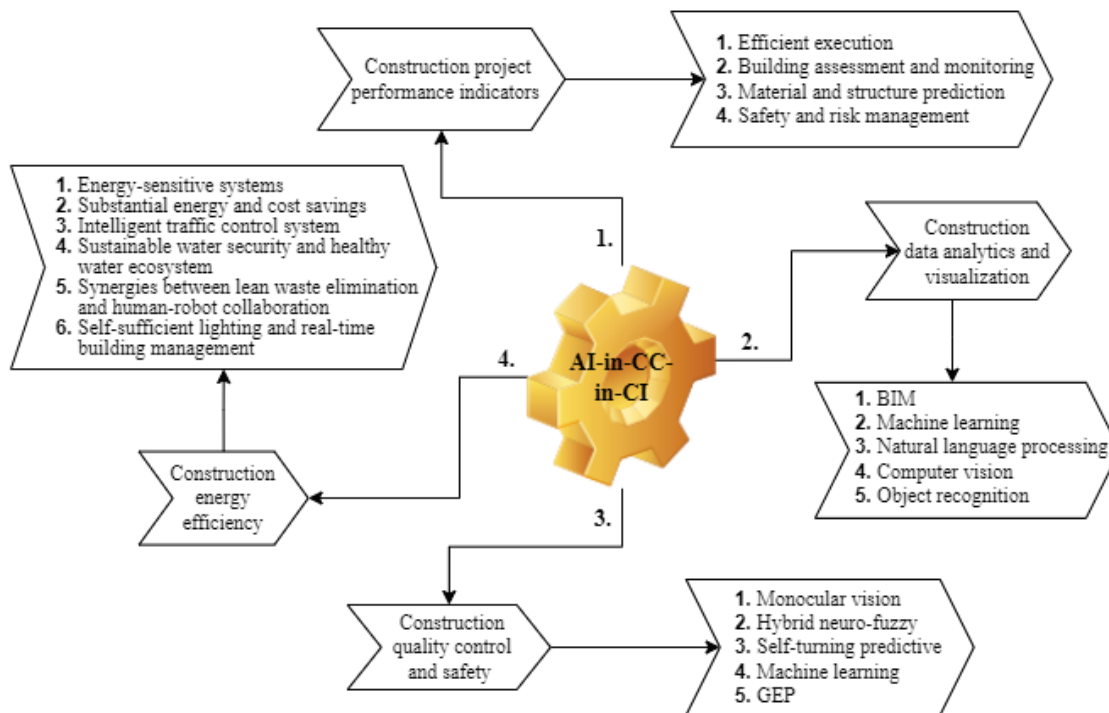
Construction project performance indicators

1. Efficient execution
2. Building assessment and monitoring
3. Material and structure prediction
4. Safety and risk management

1. Energy-sensitive systems
2. Substantial energy and cost savings
3. Intelligent traffic control system
4. Sustainable water security and healthy water ecosystem
5. Synergies between lean waste elimination and human-robot collaboration
6. Self-sufficient lighting and real-time building management

1.

Construction data analytics and visualization

AI-in-CC-in-CI

2.

4.

1. BIM
2. Machine learning
3. Natural language processing
4. Computer vision
5. Object recognition

Construction energy efficiency

3.

Construction quality control and safety

1. Monocular vision
2. Hybrid neuro-fuzzy
3. Self-turning predictive
4. Machine learning
5. GEP